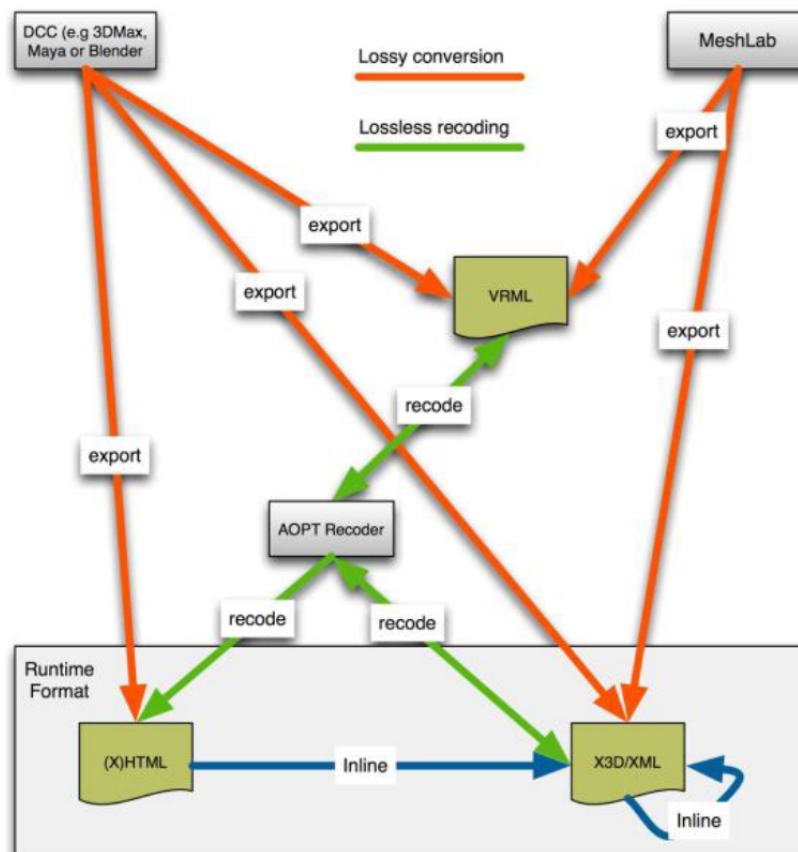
DCC (e.g 3DMax, Maya or Blender

Lossy conversion

Lossless recoding

MeshLab

export

export

export

VRML

export

recode

export

AOPT Recoder

recode

recode

Runtime Format

(X)HTML

Inline

X3D/XML

Inline